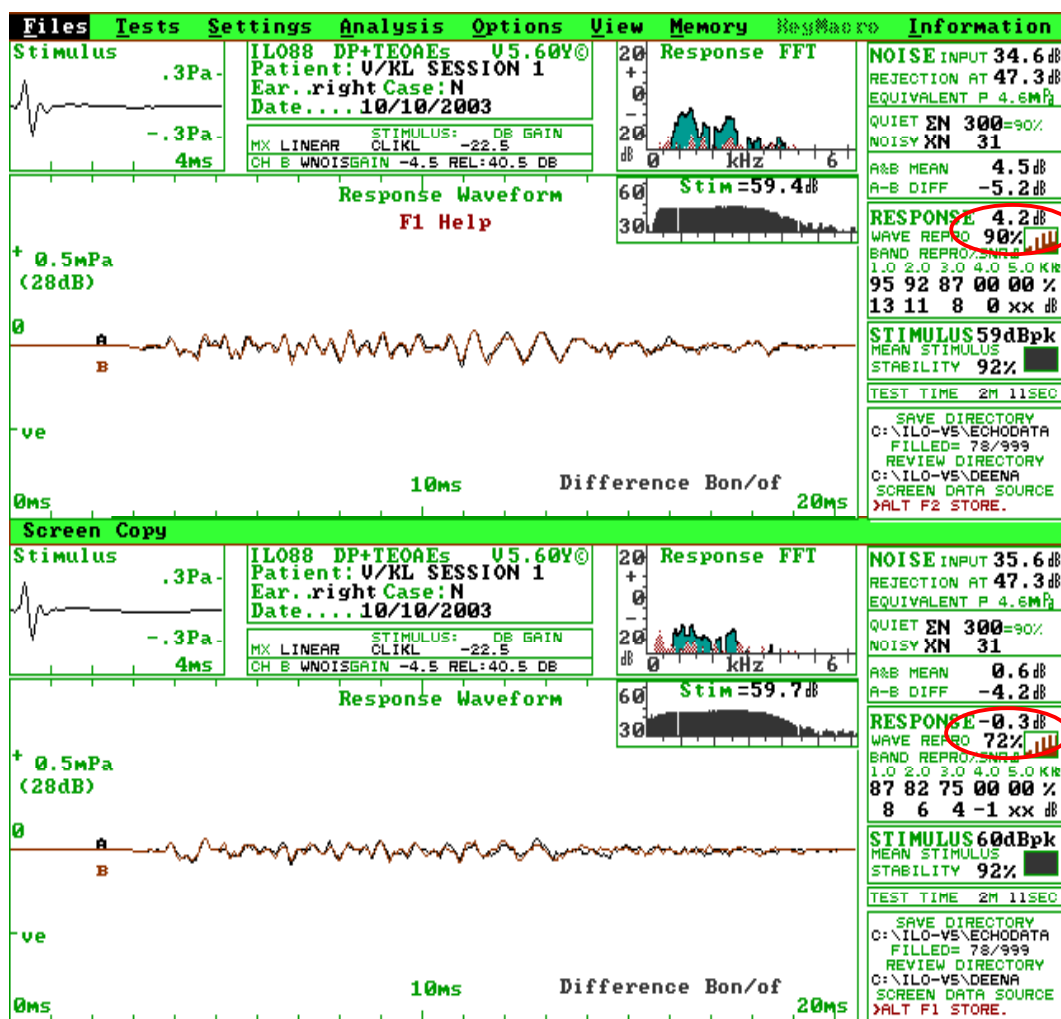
Files Tests Settings Analysis Options View Memory KeyMacro Information

Stimulus
.3Pa
-.3Pa
4ms

ILO88 DP+TEOAEs V5.60Y©
Patient: V/KL SESSION 1
Ear..right Case: N
Date....10/10/2003

STIMULUS: DB GAIN
MX LINEAR CLIKL -22.5
CH B WNOISGAIN -4.5 REL:40.5 DB

20 Response FFT
+
0
20
dB 0 kHz 6

NOISE INPUT 34.6 dB
REJECTION AT 47.3 dB
EQUIVALENT P 4.6mPa

QUIET ΣN 300=90%
NOISY XN 31

A&B MEAN 4.5 dB
A-B DIFF -5.2 dB

Response Waveform
F1 Help

60 Stim =59.4 dB
30

RESPONSE 4.2 dB
WAVE REPRO 90%
BAND REPRO%SNR dB
1.0 2.0 3.0 4.0 5.0 KHz
95 92 87 00 00 %
13 11 8 0 xx dB

+ 0.5mPa
(28dB)

0
A
B

-ve

STIMULUS 59dBpk
MEAN STIMULUS
STABILITY 92%

TEST TIME 2M 11SEC

SAVE DIRECTORY
C:\ILO-V5\ECHODATA
FILLED= 78/999
REVIEW DIRECTORY
C:\ILO-V5\DEENA
SCREEN DATA SOURCE
>ALT F2 STORE.

0ms 10ms Difference Bon/of 20ms

Screen Copy

Stimulus
.3Pa
-.3Pa
4ms

ILO88 DP+TEOAEs V5.60Y©
Patient: V/KL SESSION 1
Ear..right Case: N
Date....10/10/2003

STIMULUS: DB GAIN
MX LINEAR CLIKL -22.5
CH B WNOISGAIN -4.5 REL:40.5 DB

20 Response FFT
+
0
20
dB 0 kHz 6

NOISE INPUT 35.6 dB
REJECTION AT 47.3 dB
EQUIVALENT P 4.6mPa

QUIET ΣN 300=90%
NOISY XN 31

A&B MEAN 0.6 dB
A-B DIFF -4.2 dB

Response Waveform

60 Stim =59.7 dB
30

RESPONSE -0.3 dB
WAVE REPRO 72%
BAND REPRO%SNR dB
1.0 2.0 3.0 4.0 5.0 KHz
87 82 75 00 00 %
8 6 4 -1 xx dB

+ 0.5mPa
(28dB)

0
A
B

-ve

STIMULUS 60dBpk
MEAN STIMULUS
STABILITY 92%

TEST TIME 2M 11SEC

SAVE DIRECTORY
C:\ILO-V5\ECHODATA
FILLED= 78/999
REVIEW DIRECTORY
C:\ILO-V5\DEENA
SCREEN DATA SOURCE
>ALT F1 STORE.

0ms 10ms Difference Bon/of 20ms